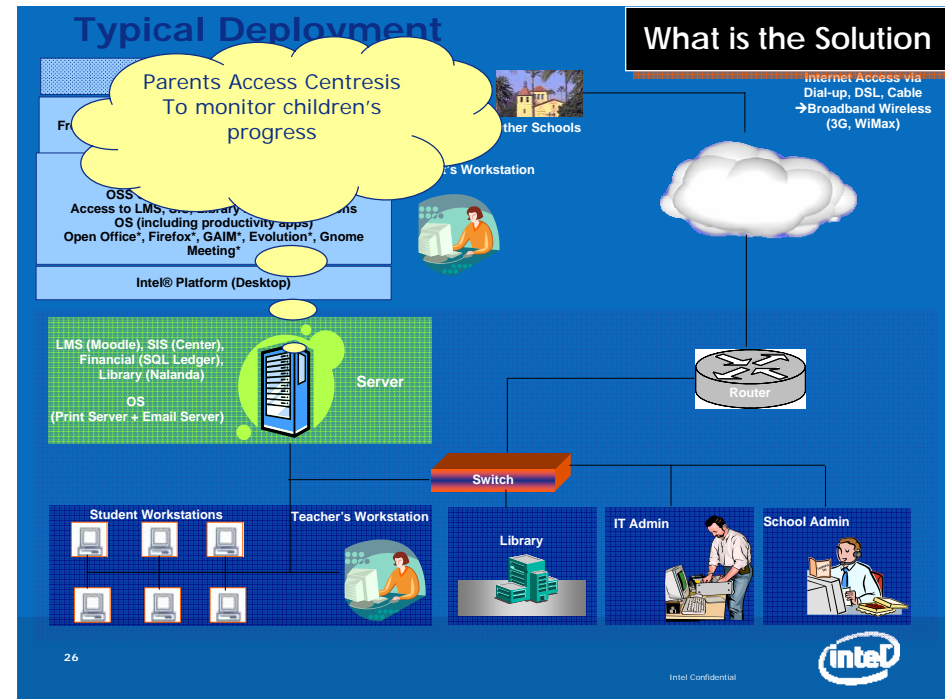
Typical Deployment

What is the Solution

Parents Access Centresis To monitor children's progress

Fr

Other Schools

Internet Access via Dial-up, DSL, Cable
→Broadband Wireless (3G, WiMax)

's Workstation

OSS
Access to LMS, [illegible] ns
OS (including productivity apps)
Open Office*, Firefox*, GAIM*, Evolution*, Gnome Meeting*

Intel® Platform (Desktop)

LMS (Moodle), SIS (Center), Financial (SQL Ledger), Library (Nalanda)

OS
(Print Server + Email Server)

Server

Router

Switch

Student Workstations

Teacher's Workstation

Library

IT Admin

School Admin

26

Intel Confidential

intel